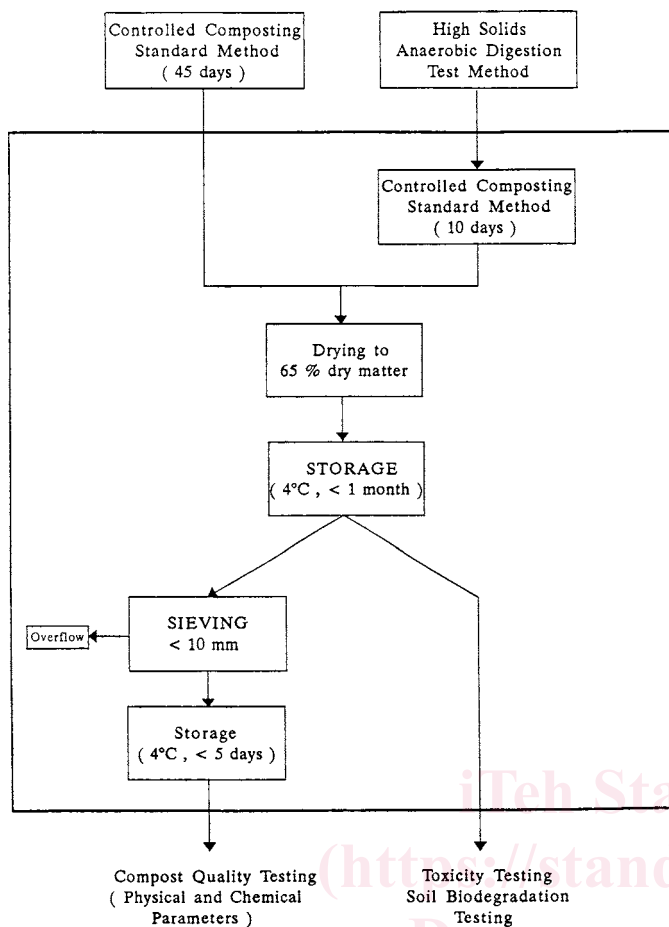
Controlled Composting Standard Method ( 45 days )

High Solids Anaerobic Digestion Test Method

Controlled Composting Standard Method ( 10 days )

Drying to 65 % dry matter

STORAGE ( 4°C , < 1 month )

SIEVING < 10 mm

Overflow

Storage ( 4°C , < 5 days )

Compost Quality Testing ( Physical and Chemical Parameters )

Toxicity Testing Soil Biodegradation Testing

iTeh Sta
(https://stanc